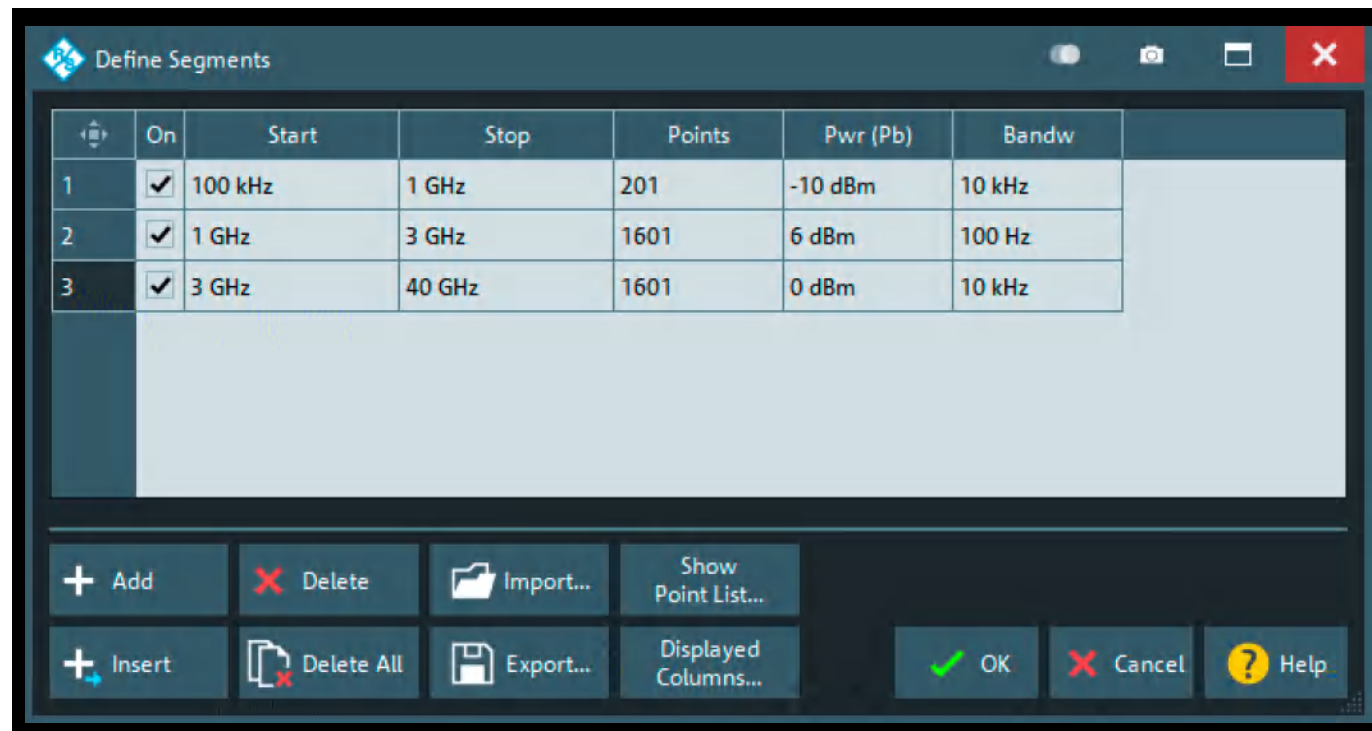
Define Segments

| | On | Start | Stop | Points | Pwr (Pb) | Bandw |
|---|---|---|---|---|---|---|
| 1 | ✓ | 100 kHz | 1 GHz | 201 | -10 dBm | 10 kHz |
| 2 | ✓ | 1 GHz | 3 GHz | 1601 | 6 dBm | 100 Hz |
| 3 | ✓ | 3 GHz | 40 GHz | 1601 | 0 dBm | 10 kHz |

Add
Delete
Import...
Show Point List...
Insert
Delete All
Export...
Displayed Columns...
OK
Cancel
Help